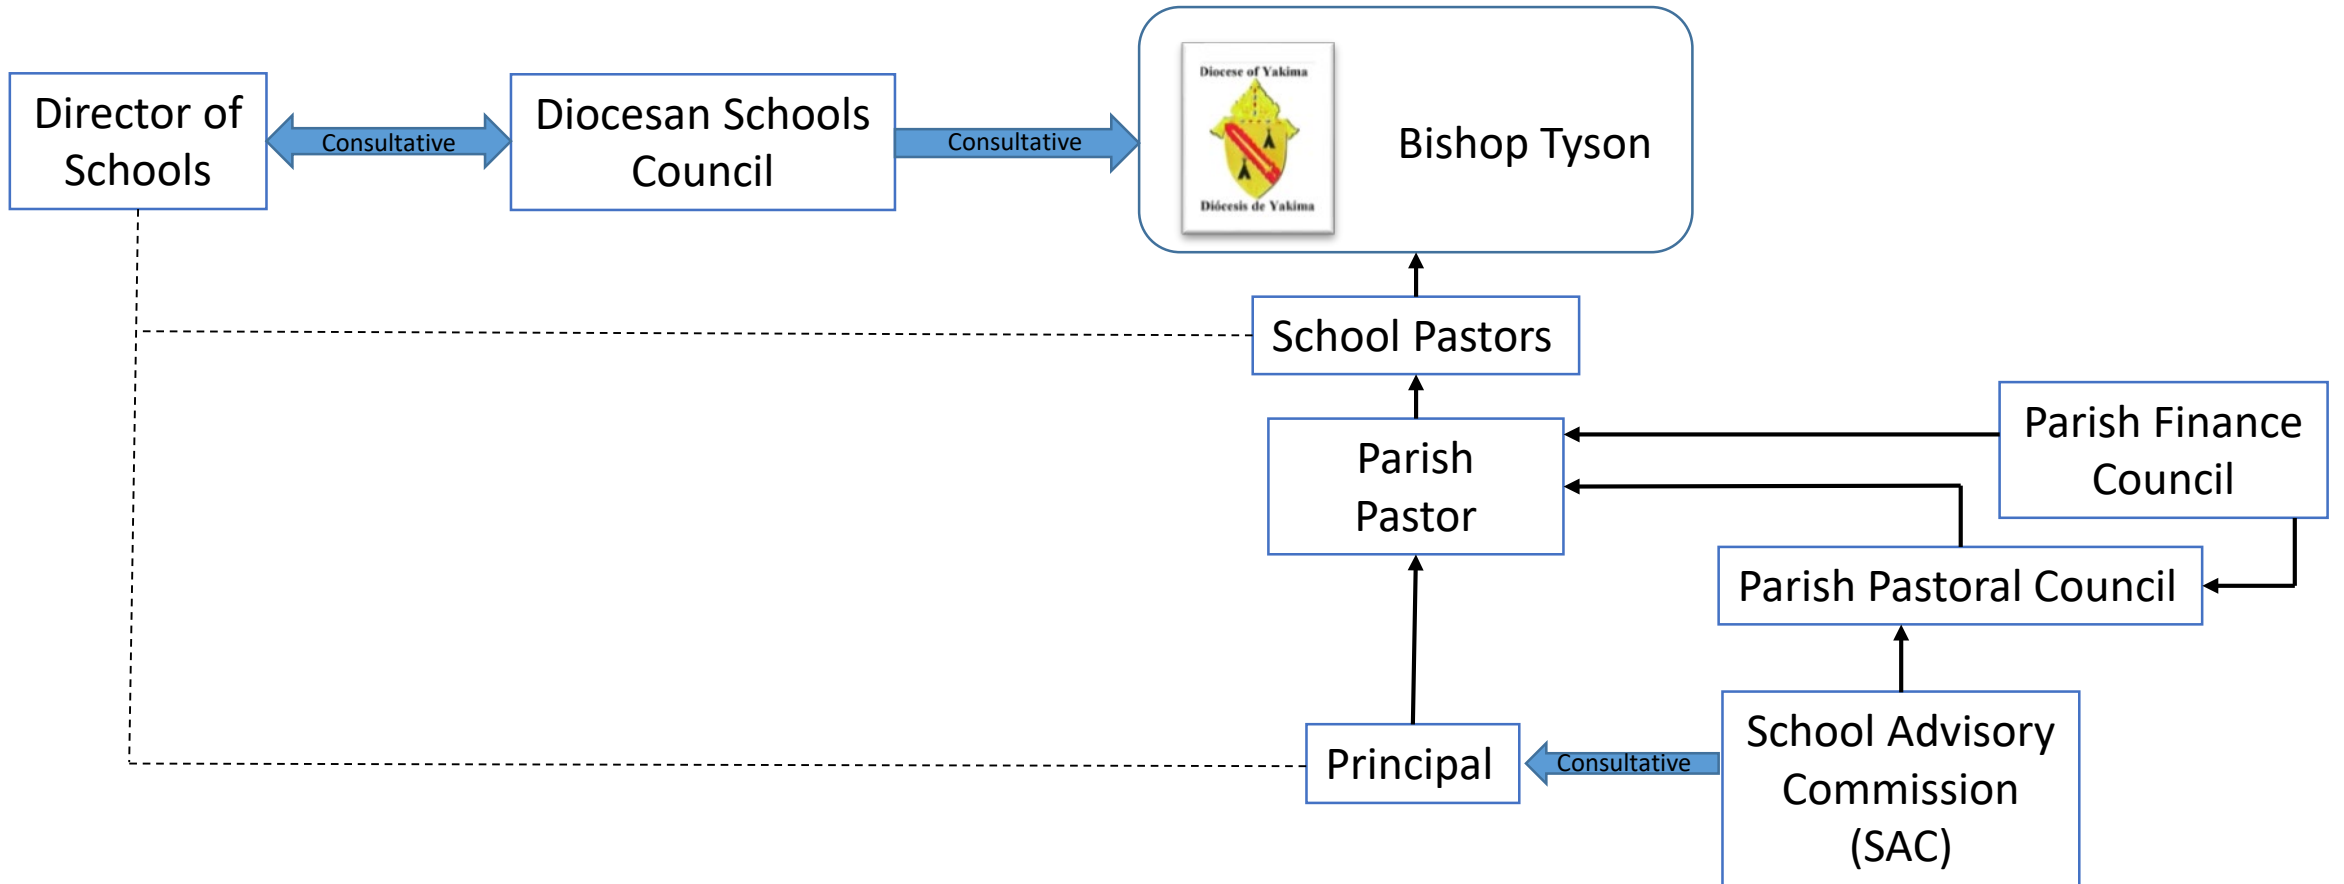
Director of Schools

Consultative

Diocesan Schools Council

Consultative

Diocese of Yakima

Diócesis de Yakima

Bishop Tyson

School Pastors

Parish Pastor

Parish Finance Council

Parish Pastoral Council

School Advisory Commission (SAC)

Consultative

Principal